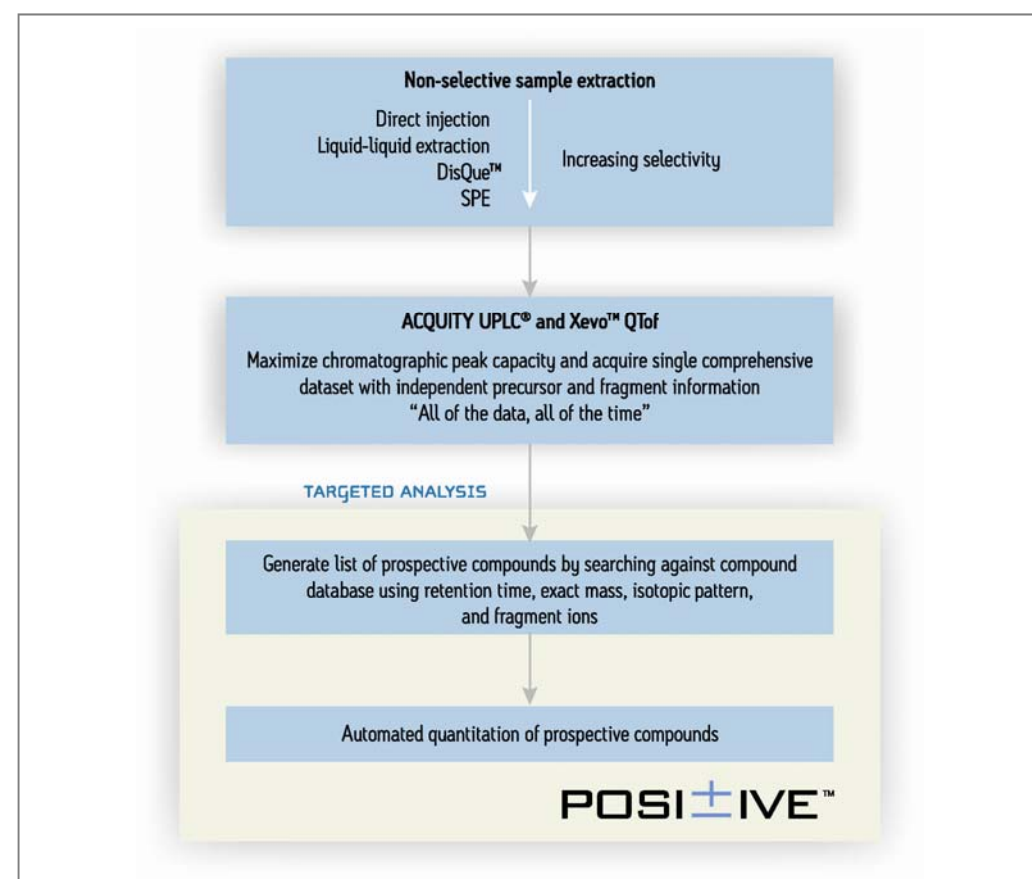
Non-selective sample extraction

Direct injection
Liquid-liquid extraction
DisQue™
SPE

Increasing selectivity

ACQUITY UPLC® and Xevo™ QTof

Maximize chromatographic peak capacity and acquire single comprehensive dataset with independent precursor and fragment information
"All of the data, all of the time"

TARGETED ANALYSIS

Generate list of prospective compounds by searching against compound database using retention time, exact mass, isotopic pattern, and fragment ions

Automated quantitation of prospective compounds

POSI±IVE™